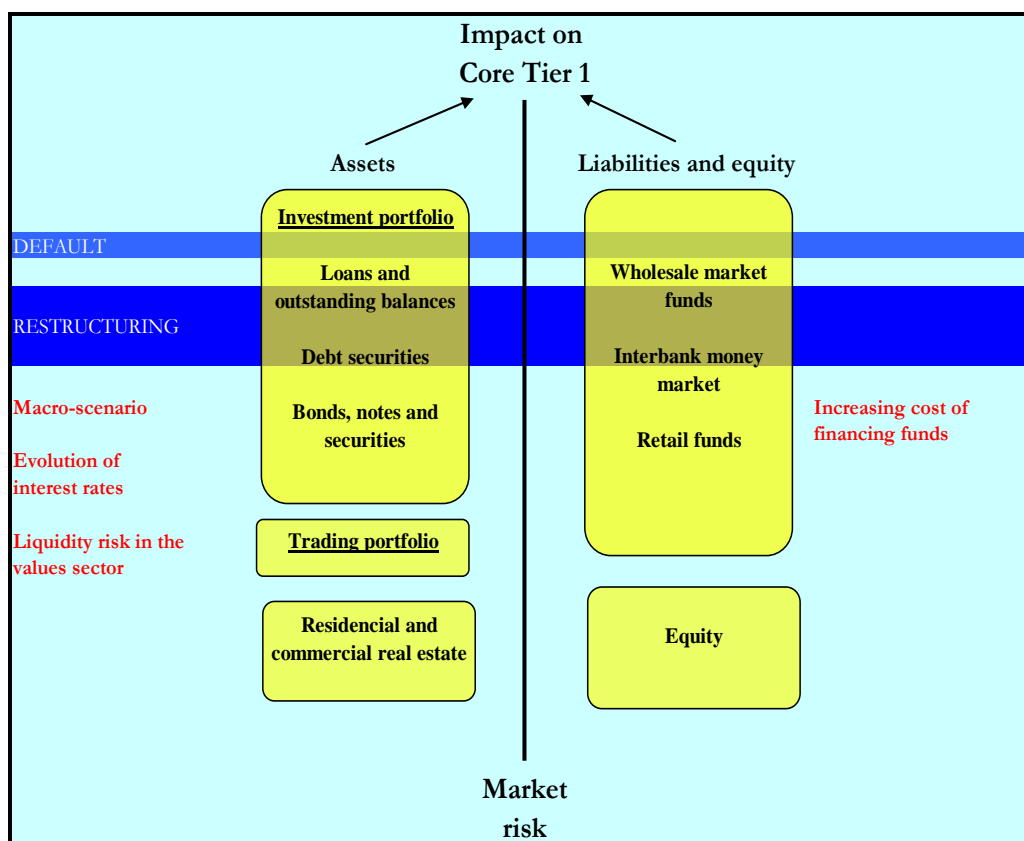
Impact on Core Tier 1

Assets

Liabilities and equity

Investment portfolio

DEFAULT

Loans and outstanding balances

Wholesale market funds

RESTRUCTURING

Debt securities

Interbank money market

Macro-scenario

Bonds, notes and securities

Increasing cost of financing funds

Retail funds

Evolution of interest rates

Liquidity risk in the values sector

Trading portfolio

Residencial and commercial real estate

Equity

Market risk